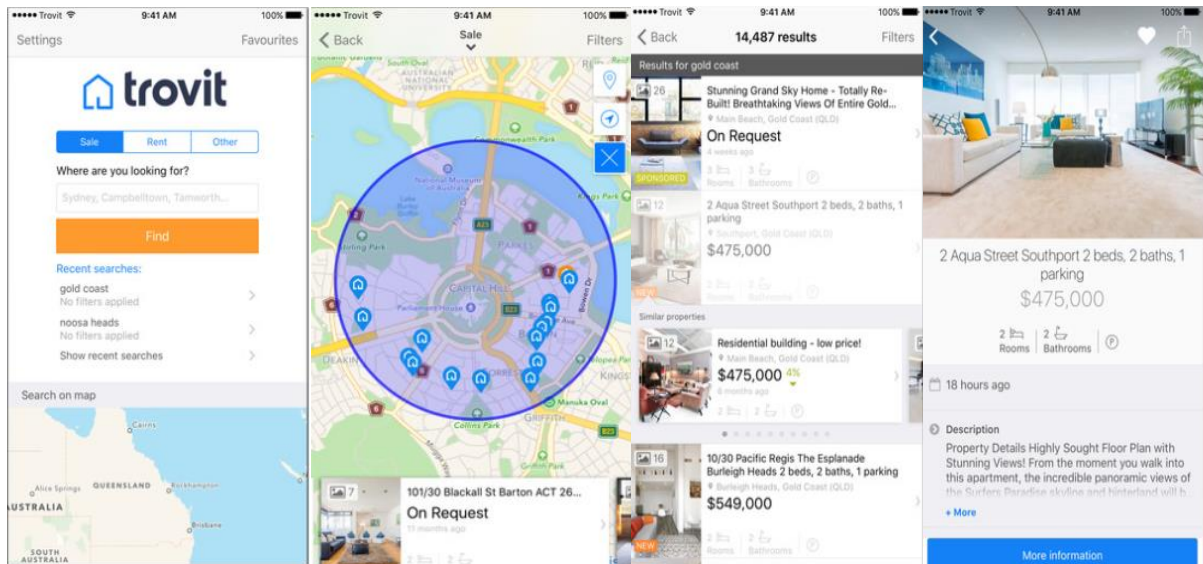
••••• Trovit 9:41 AM 100%

Settings Favourites

trovit

Sale Rent Other

Where are you looking for?

Sydney, Campbelltown, Tamworth...

Find

Recent searches:

gold coast
No filters applied

noosa heads
No filters applied

Show recent searches

Search on map

QUEENSLAND
Alice Springs
Rockhampton
AUSTRALIA
Brisbane
SOUTH AUSTRALIA

••••• Trovit 9:41 AM 100%

Back Sale Filters

National Museum of Australia
PARKES
CAPITAL HILL
Parliament House
DEAKIN
FORREST
GRIFFITH
KINGS
Collins Park
Manuka Oval

7 101/30 Blackall St Barton ACT 26...
On Request
11 months ago

••••• Trovit 9:41 AM 100%

Back 14,487 results Filters

Results for gold coast

26 Stunning Grand Sky Home - Totally Re-Built! Breathtaking Views Of Entire Gold...
Main Beach, Gold Coast (QLD)
On Request
4 weeks ago
3 Rooms 3 Bathrooms
SPONSORED

12 2 Aqua Street Southport 2 beds, 2 baths, 1 parking
Southport, Gold Coast (QLD)
$475,000
2 Rooms 2 Bathrooms
NEW

Similar properties

12 Residential building - low price!
Main Beach, Gold Coast (QLD)
$475,000 4%
8 months ago

16 10/30 Pacific Regis The Esplanade Burleigh Heads 2 beds, 2 baths, 1 parking
Burleigh Heads, Gold Coast (QLD)
$549,000
2 Rooms 2 Bathrooms
NEW

••••• Trovit 9:41 AM 100%

2 Aqua Street Southport 2 beds, 2 baths, 1 parking
$475,000
2 Rooms 2 Bathrooms

18 hours ago

Description
Property Details Highly Sought Floor Plan with Stunning Views! From the moment you walk into this apartment, the incredible panoramic views of the Surfers Paradise skyline and hinterland will h...
+ More

More information